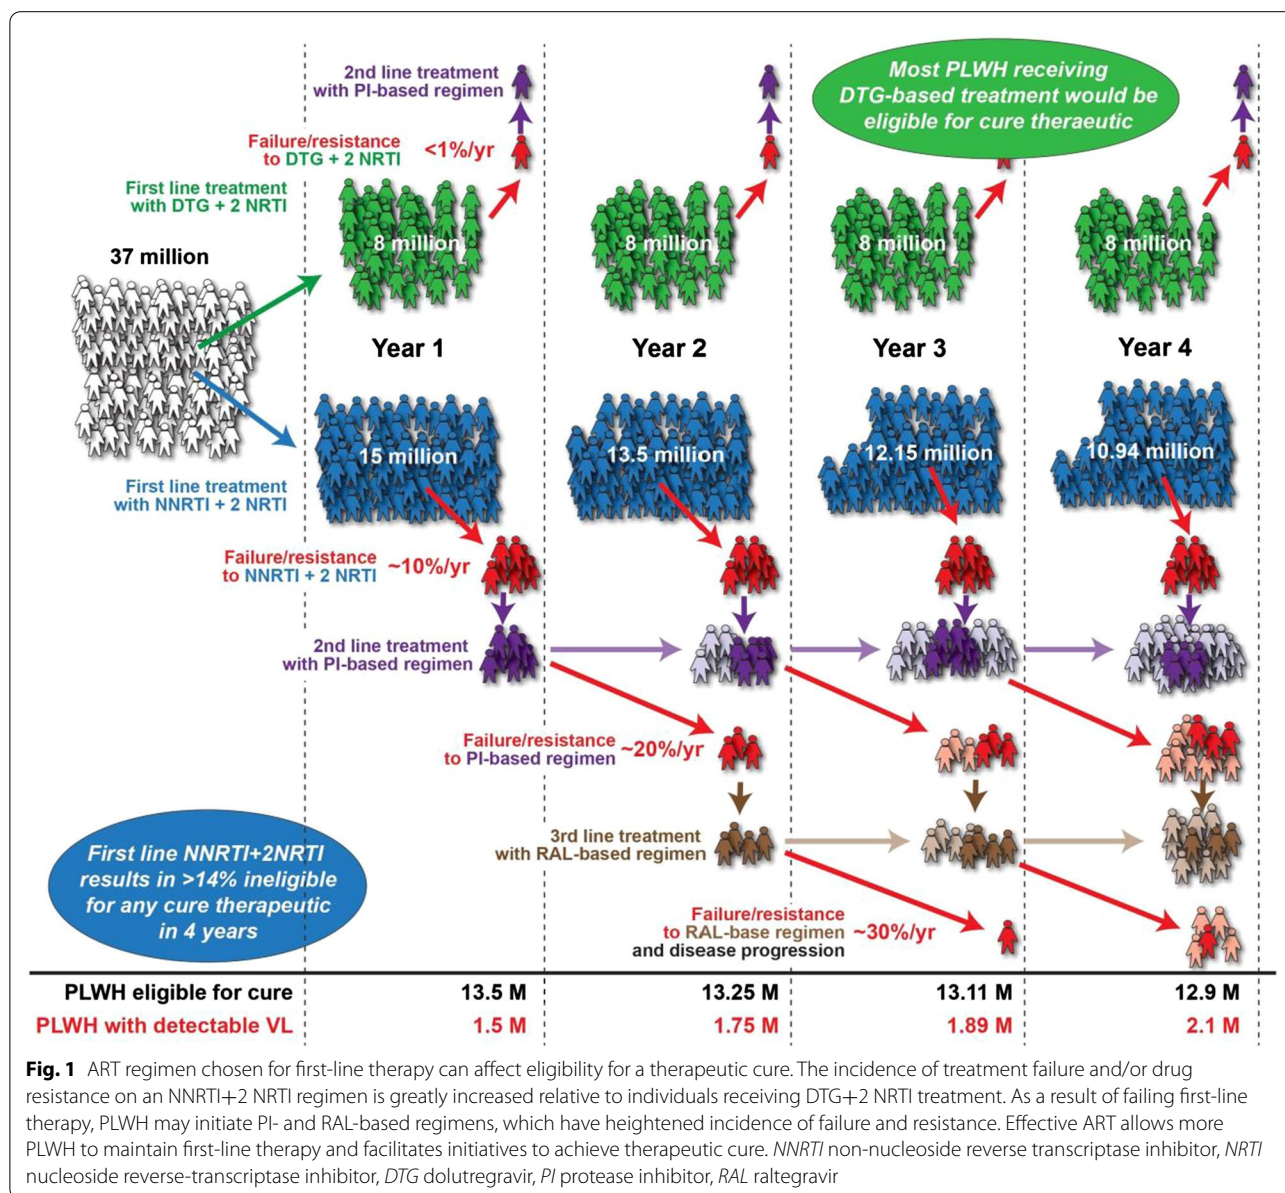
2nd line treatment with PI-based regimen

Failure/resistance to DTG + 2 NRTI

<1%/yr

Most PLWH receiving DTG-based treatment would be eligible for cure theraeutic

First line treatment with DTG + 2 NRTI

37 million

8 million

8 million

8 million

8 million

Year 1

Year 2

Year 3

Year 4

15 million

13.5 million

12.15 million

10.94 million

First line treatment with NNRTI + 2 NRTI

Failure/resistance to NNRTI + 2 NRTI

~10%/yr

2nd line treatment with PI-based regimen

Failure/resistance to PI-based regimen

~20%/yr

3rd line treatment with RAL-based regimen

First line NNRTI+2NRTI results in >14% ineligible for any cure therapeutic in 4 years

Failure/resistance to RAL-base regimen and disease progression

~30%/yr

| PLWH eligible for cure | 13.5 M | 13.25 M | 13.11 M | 12.9 M |
|---|---|---|---|---|
| PLWH with detectable VL | 1.5 M | 1.75 M | 1.89 M | 2.1 M |

**Fig. 1** ART regimen chosen for first-line therapy can affect eligibility for a therapeutic cure. The incidence of treatment failure and/or drug resistance on an NNRTI+2 NRTI regimen is greatly increased relative to individuals receiving DTG+2 NRTI treatment. As a result of failing first-line therapy, PLWH may initiate PI- and RAL-based regimens, which have heightened incidence of failure and resistance. Effective ART allows more PLWH to maintain first-line therapy and facilitates initiatives to achieve therapeutic cure. *NNRTI* non-nucleoside reverse transcriptase inhibitor, *NRTI* nucleoside reverse-transcriptase inhibitor, *DTG* dolutregravir, *PI* protease inhibitor, *RAL* raltegravir